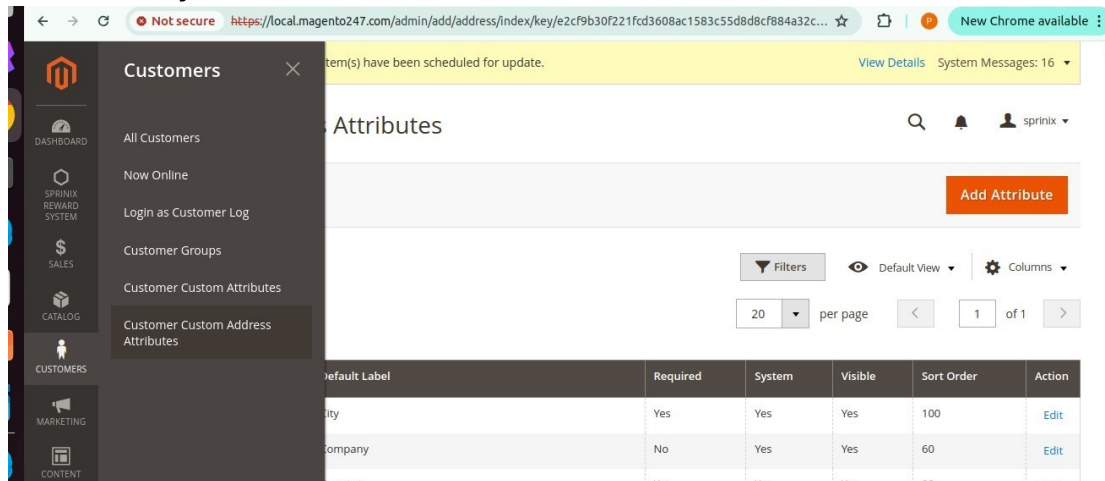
Not secure https://local.magento247.com/admin/add/address/index/key/e2cf9b30f221fcd3608ac1583c55d8d8cf884a32c...

New Chrome available

DASHBOARD

SPRINIX REWARD SYSTEM

SALES

CATALOG

CUSTOMERS

MARKETING

CONTENT

Customers

All Customers

Now Online

Login as Customer Log

Customer Groups

Customer Custom Attributes

Customer Custom Address Attributes

tem(s) have been scheduled for update.

View Details System Messages: 16

s Attributes

sprinix

Add Attribute

Filters

Default View

Columns

20 per page

1 of 1

| efault Label | Required | System | Visible | Sort Order | Action |
|---|---|---|---|---|---|
| ity | Yes | Yes | Yes | 100 | Edit |
| ompany | No | Yes | Yes | 60 | Edit |